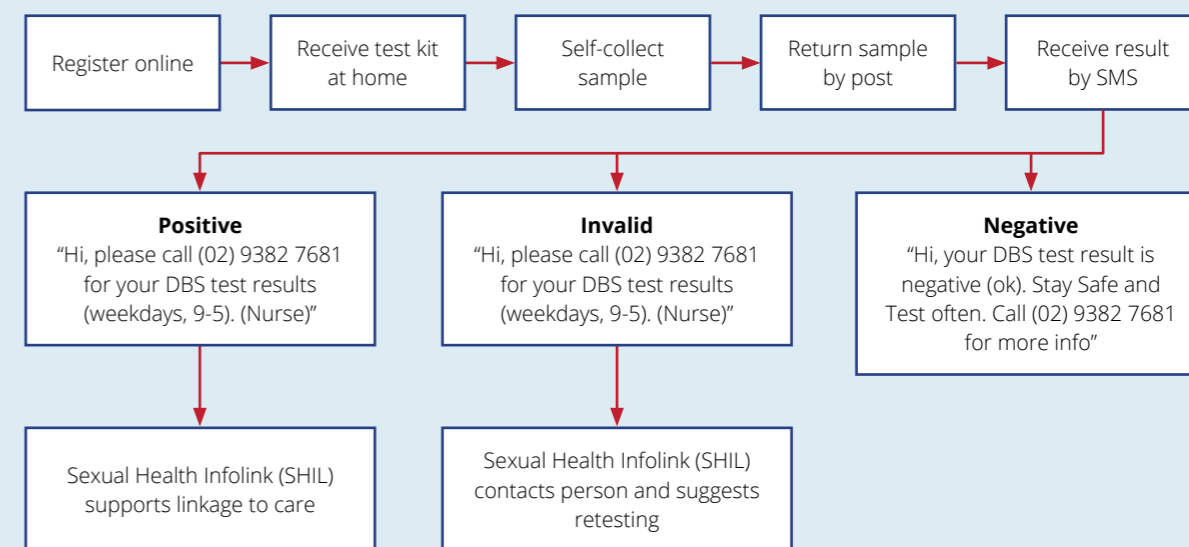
Register online

Receive test kit at home

Self-collect sample

Return sample by post

Receive result by SMS

**Positive**
“Hi, please call (02) 9382 7681 for your DBS test results (weekdays, 9-5). (Nurse)”

**Invalid**
“Hi, please call (02) 9382 7681 for your DBS test results (weekdays, 9-5). (Nurse)”

**Negative**
“Hi, your DBS test result is negative (ok). Stay Safe and Test often. Call (02) 9382 7681 for more info”

Sexual Health Infolink (SHIL) supports linkage to care

Sexual Health Infolink (SHIL) contacts person and suggests retesting